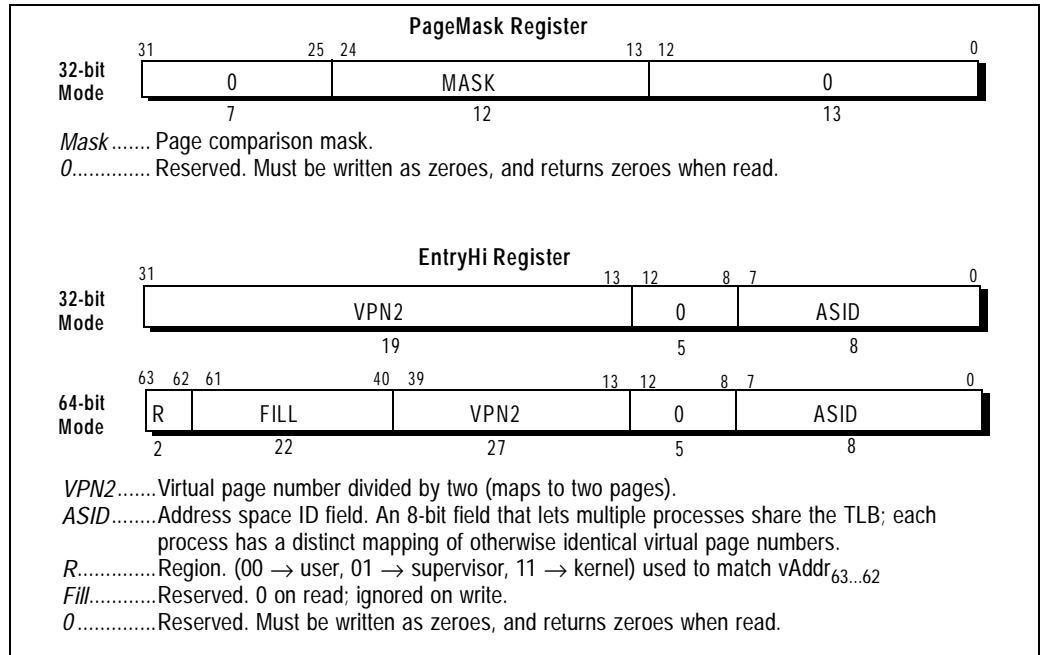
PageMask Register

31 25 24 13 12 0

32-bit Mode

| 0 | MASK | 0 |
|---|---|---|
| 7 | 12 | 13 |

*Mask*....... Page comparison mask.
*0*............. Reserved. Must be written as zeroes, and returns zeroes when read.

EntryHi Register

31 13 12 8 7 0

32-bit Mode

| VPN2 | 0 | ASID |
|---|---|---|
| 19 | 5 | 8 |

63 62 61 40 39 13 12 8 7 0

64-bit Mode

| R | FILL | VPN2 | 0 | ASID |
|---|---|---|---|---|
| 2 | 22 | 27 | 5 | 8 |

*VPN2*.......Virtual page number divided by two (maps to two pages).
*ASID*........Address space ID field. An 8-bit field that lets multiple processes share the TLB; each process has a distinct mapping of otherwise identical virtual page numbers.
*R*.............Region. (00 $\rightarrow$ user, 01 $\rightarrow$ supervisor, 11 $\rightarrow$ kernel) used to match vAddr$_{63...62}$
*Fill*...........Reserved. 0 on read; ignored on write.
*0*.............Reserved. Must be written as zeroes, and returns zeroes when read.